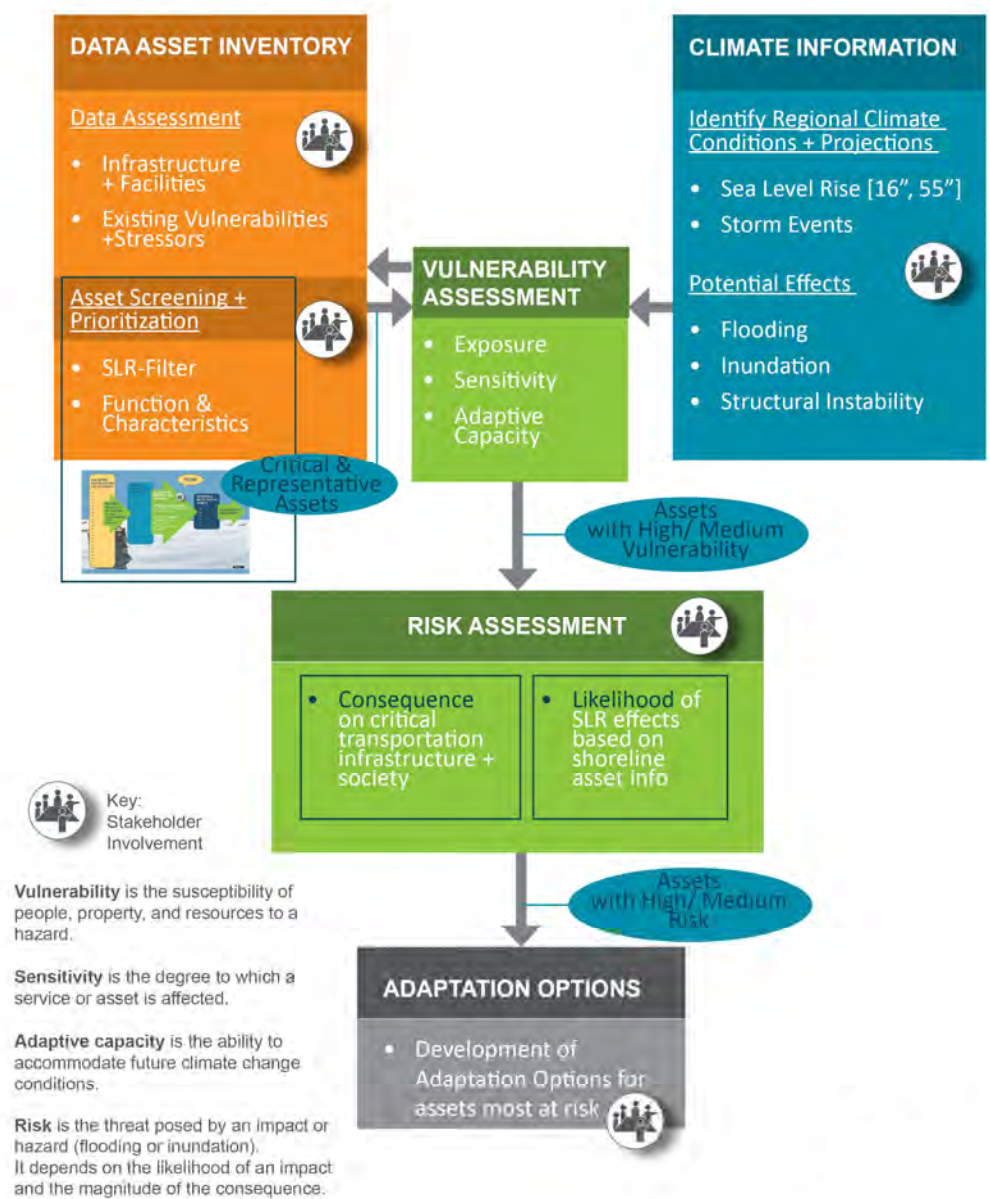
DATA ASSET INVENTORY

Data Assessment

- Infrastructure + Facilities
- Existing Vulnerabilities +Stressors

Asset Screening + Prioritization

- SLR-Filter
- Function & Characteristics

Critical & Representative Assets

CLIMATE INFORMATION

Identify Regional Climate Conditions + Projections

- Sea Level Rise [16", 55"]
- Storm Events

Potential Effects

- Flooding
- Inundation
- Structural Instability

VULNERABILITY ASSESSMENT

- Exposure
- Sensitivity
- Adaptive Capacity

Assets with High/ Medium Vulnerability

RISK ASSESSMENT

- Consequence on critical transportation infrastructure + society
- Likelihood of SLR effects based on shoreline asset info

Assets with High/ Medium Risk

ADAPTATION OPTIONS

- Development of Adaptation Options for assets most at risk

Key: Stakeholder Involvement

**Vulnerability** is the susceptibility of people, property, and resources to a hazard.

**Sensitivity** is the degree to which a service or asset is affected.

**Adaptive capacity** is the ability to accommodate future climate change conditions.

**Risk** is the threat posed by an impact or hazard (flooding or inundation). It depends on the likelihood of an impact and the magnitude of the consequence.